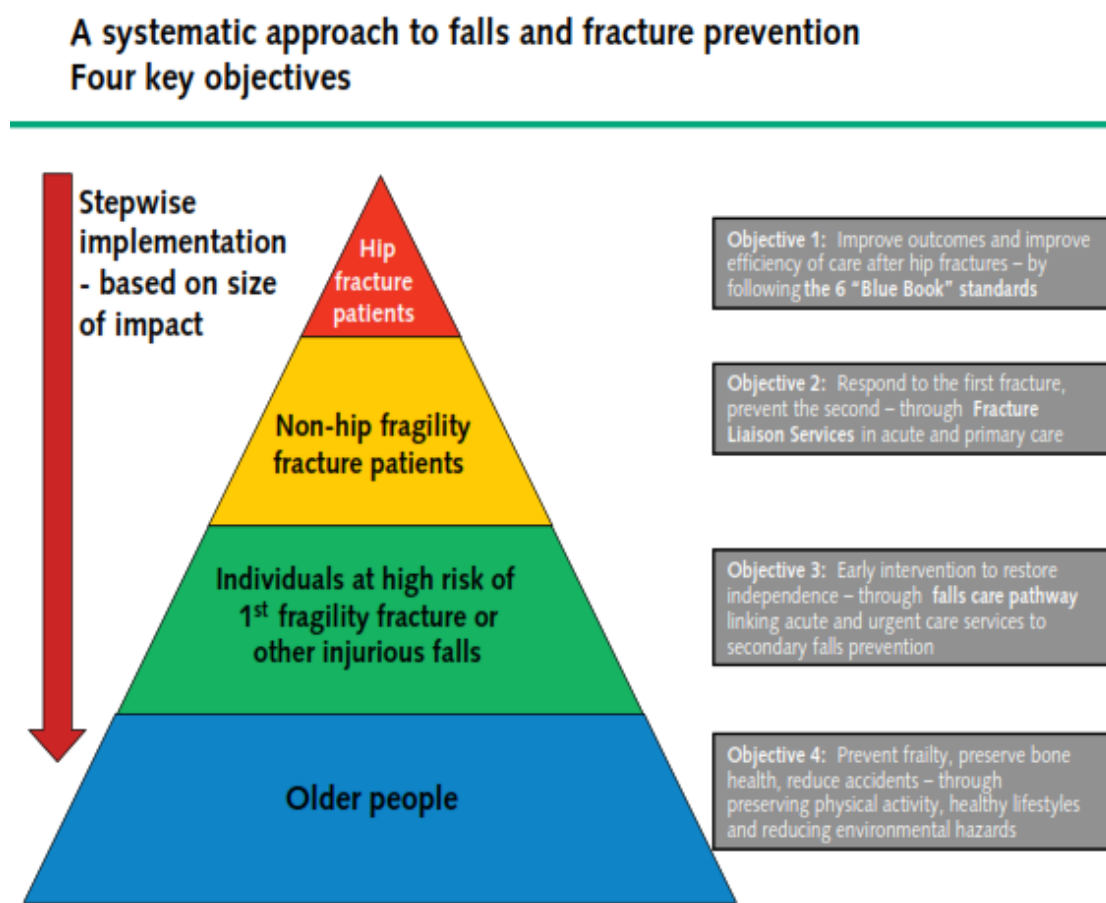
A systematic approach to falls and fracture prevention
Four key objectives

Stepwise implementation - based on size of impact

Hip fracture patients

Non-hip fragility fracture patients

Individuals at high risk of 1$^{st}$ fragility fracture or other injurious falls

Older people

Objective 1: Improve outcomes and improve efficiency of care after hip fractures – by following the 6 "Blue Book" standards

Objective 2: Respond to the first fracture, prevent the second – through Fracture Liaison Services in acute and primary care

Objective 3: Early intervention to restore independence – through falls care pathway linking acute and urgent care services to secondary falls prevention

Objective 4: Prevent frailty, preserve bone health, reduce accidents – through preserving physical activity, healthy lifestyles and reducing environmental hazards